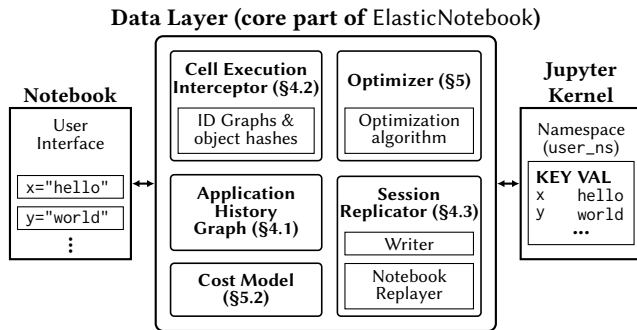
Data Layer (core part of ElasticNotebook)

Notebook

User Interface

x="hello"

y="world"

⋮

Cell Execution Interceptor (§4.2)

ID Graphs & object hashes

Optimizer (§5)

Optimization algorithm

Application History Graph (§4.1)

Session Replicator (§4.3)

Writer

Notebook Replayer

Cost Model (§5.2)

Jupyter Kernel

Namespace (user_ns)

| KEY | VAL |
|---|---|
| x | hello |
| y | world |
| ... | |